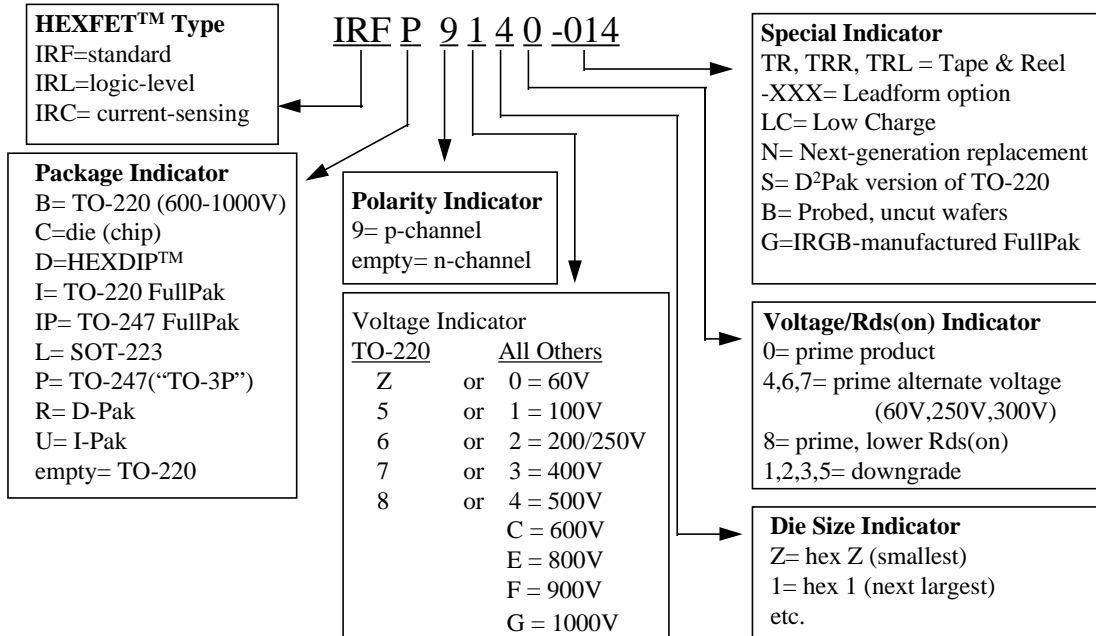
IRF P 9 1 4 0 -014

**HEXFET$^{TM}$ Type**
IRF=standard
IRL=logic-level
IRC= current-sensing

**Package Indicator**
B= TO-220 (600-1000V)
C=die (chip)
D=HEXDIP$^{TM}$
I= TO-220 FullPak
IP= TO-247 FullPak
L= SOT-223
P= TO-247("TO-3P")
R= D-Pak
U= I-Pak
empty= TO-220

**Polarity Indicator**
9= p-channel
empty= n-channel

Voltage Indicator

| TO-220 | | All Others |
|---|---|---|
| Z | or | 0 = 60V |
| 5 | or | 1 = 100V |
| 6 | or | 2 = 200/250V |
| 7 | or | 3 = 400V |
| 8 | or | 4 = 500V |
| | | C = 600V |
| | | E = 800V |
| | | F = 900V |
| | | G = 1000V |

**Special Indicator**
TR, TRR, TRL = Tape & Reel
-XXX= Leadform option
LC= Low Charge
N= Next-generation replacement
S= D$^2$Pak version of TO-220
B= Probed, uncut wafers
G=IRGB-manufactured FullPak

**Voltage/Rds(on) Indicator**
0= prime product
4,6,7= prime alternate voltage (60V,250V,300V)
8= prime, lower Rds(on)
1,2,3,5= downgrade

**Die Size Indicator**
Z= hex Z (smallest)
1= hex 1 (next largest)
etc.